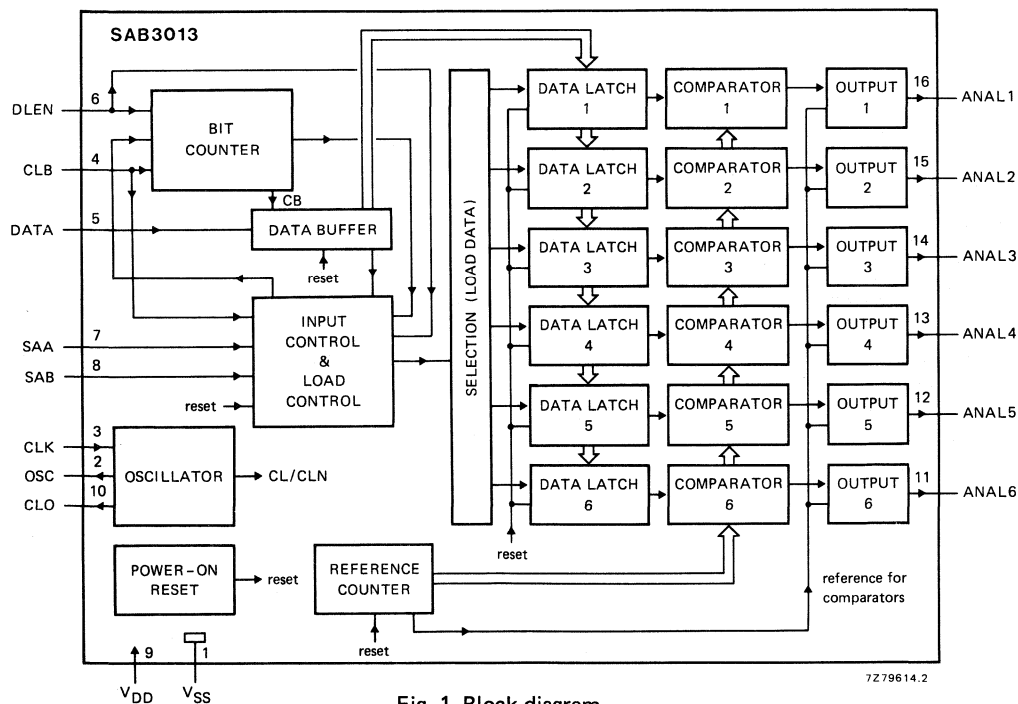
SAB3013

DLEN 6
CLB 4
DATA 5
SAA 7
SAB 8
CLK 3
OSC 2
CLO 10

BIT COUNTER

CB

DATA BUFFER

reset

INPUT CONTROL & LOAD CONTROL

reset

OSCILLATOR

CL/CLN

POWER-ON RESET

reset

SELECTION (LOAD DATA)

reset

REFERENCE COUNTER

reset

DATA LATCH 1
DATA LATCH 2
DATA LATCH 3
DATA LATCH 4
DATA LATCH 5
DATA LATCH 6

COMPARATOR 1
COMPARATOR 2
COMPARATOR 3
COMPARATOR 4
COMPARATOR 5
COMPARATOR 6

OUTPUT 1
OUTPUT 2
OUTPUT 3
OUTPUT 4
OUTPUT 5
OUTPUT 6

16 ANAL1
15 ANAL2
14 ANAL3
13 ANAL4
12 ANAL5
11 ANAL6

reference for comparators

9
1
$V_{DD}$
$V_{SS}$

7Z79614.2

Fig. 1 Block diagram.